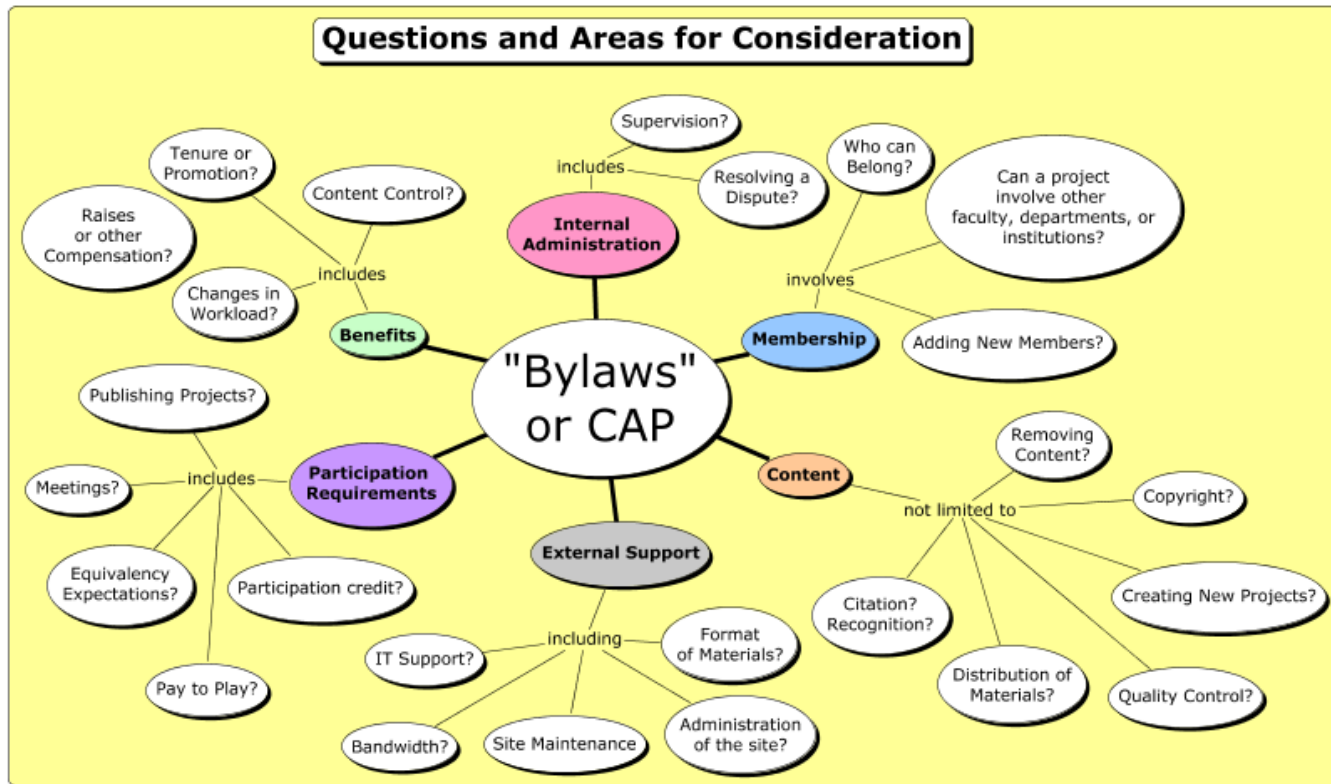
Questions and Areas for Consideration

"Bylaws" or CAP

Internal Administration
includes
Supervision?
Resolving a Dispute?

Membership
involves
Who can Belong?
Can a project involve other faculty, departments, or institutions?
Adding New Members?

Content
not limited to
Removing Content?
Copyright?
Creating New Projects?
Quality Control?
Distribution of Materials?
Citation? Recognition?

External Support
including
IT Support?
Format of Materials?
Administration of the site?
Site Maintenance
Bandwidth?

Participation Requirements
includes
Publishing Projects?
Meetings?
Equivalency Expectations?
Participation credit?
Pay to Play?

Benefits
includes
Tenure or Promotion?
Content Control?
Raises or other Compensation?
Changes in Workload?